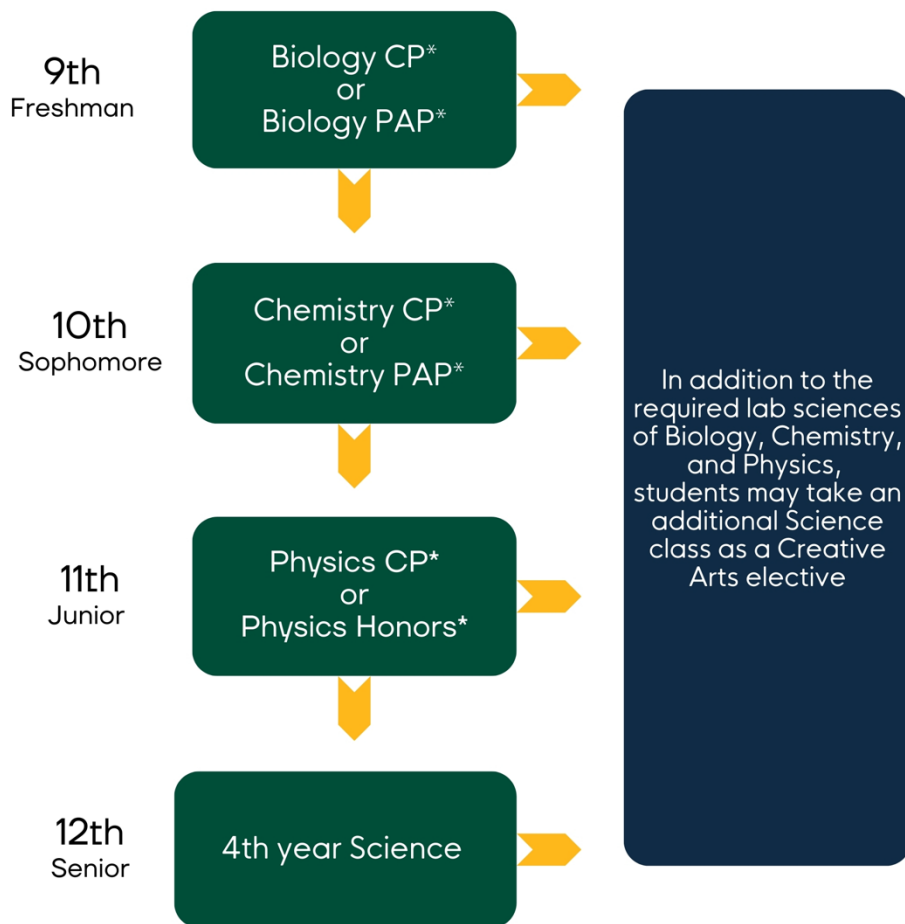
9th
Freshman

Biology CP*
or
Biology PAP*

10th
Sophomore

Chemistry CP*
or
Chemistry PAP*

11th
Junior

Physics CP*
or
Physics Honors*

12th
Senior

4th year Science

In addition to the required lab sciences of Biology, Chemistry, and Physics, students may take an additional Science class as a Creative Arts elective